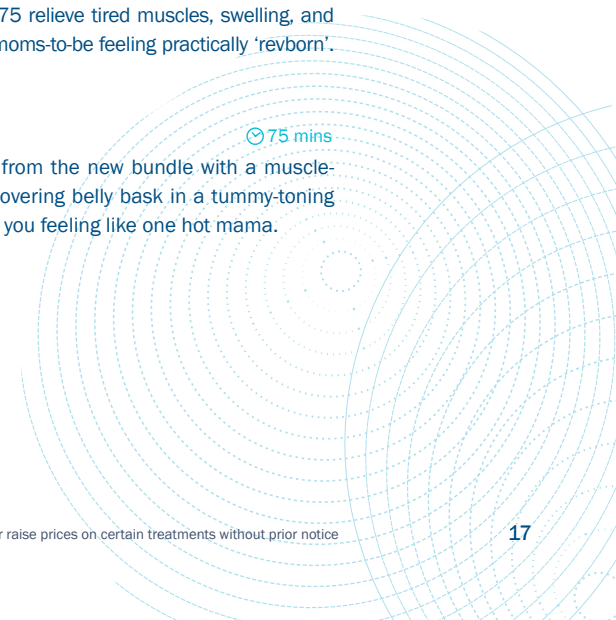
75 relieve tired muscles, swelling, and moms-to-be feeling practically 'revborn'.

75 mins

from the new bundle with a muscle-overing belly bask in a tummy-toning you feeling like one hot mama.

r raise prices on certain treatments without prior notice

17